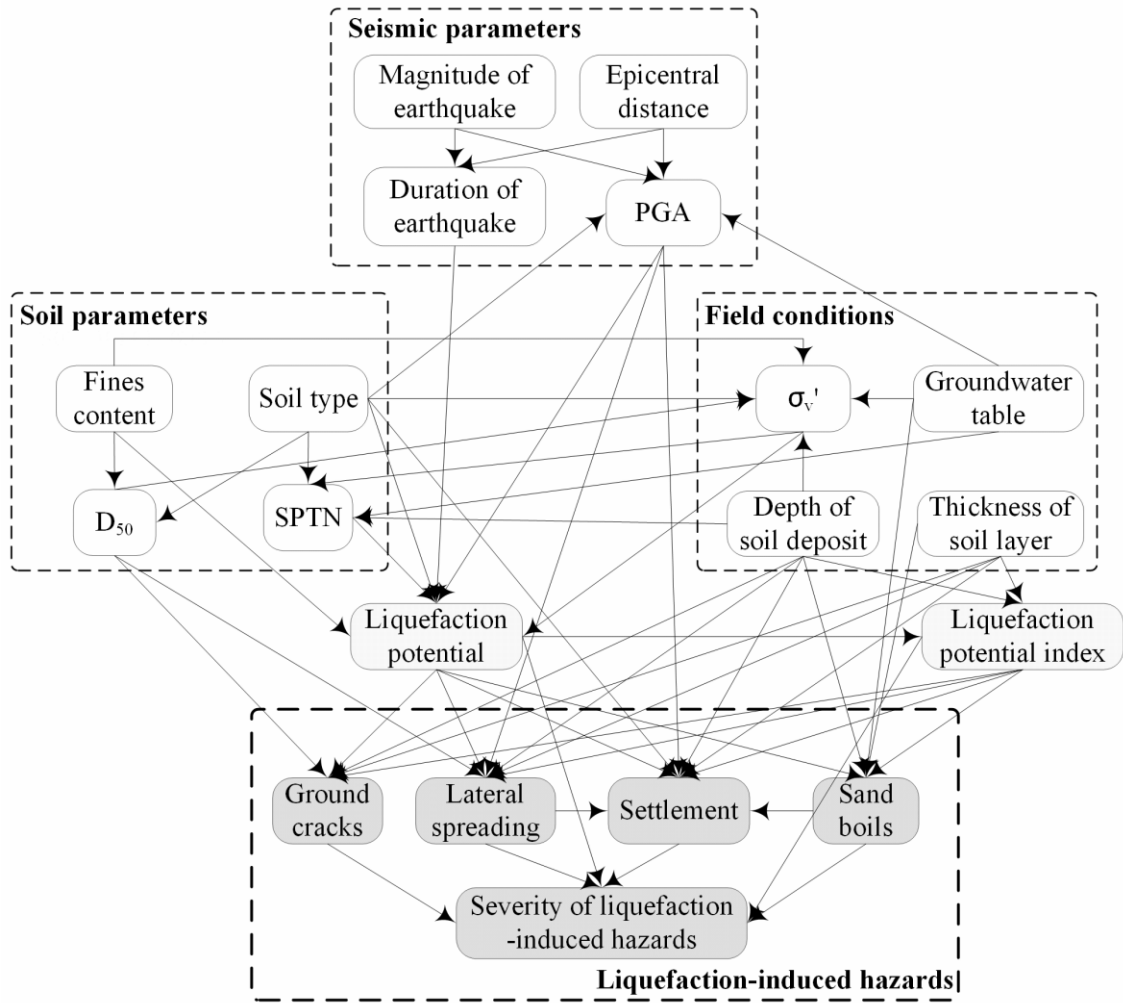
Seismic parameters

Magnitude of earthquake

Epicentral distance

Duration of earthquake

PGA

Soil parameters

Fines content

Soil type

$D_{50}$

SPTN

Field conditions

$\sigma_v'$

Groundwater table

Depth of soil deposit

Thickness of soil layer

Liquefaction potential

Liquefaction potential index

Ground cracks

Lateral spreading

Settlement

Sand boils

Severity of liquefaction -induced hazards

Liquefaction-induced hazards